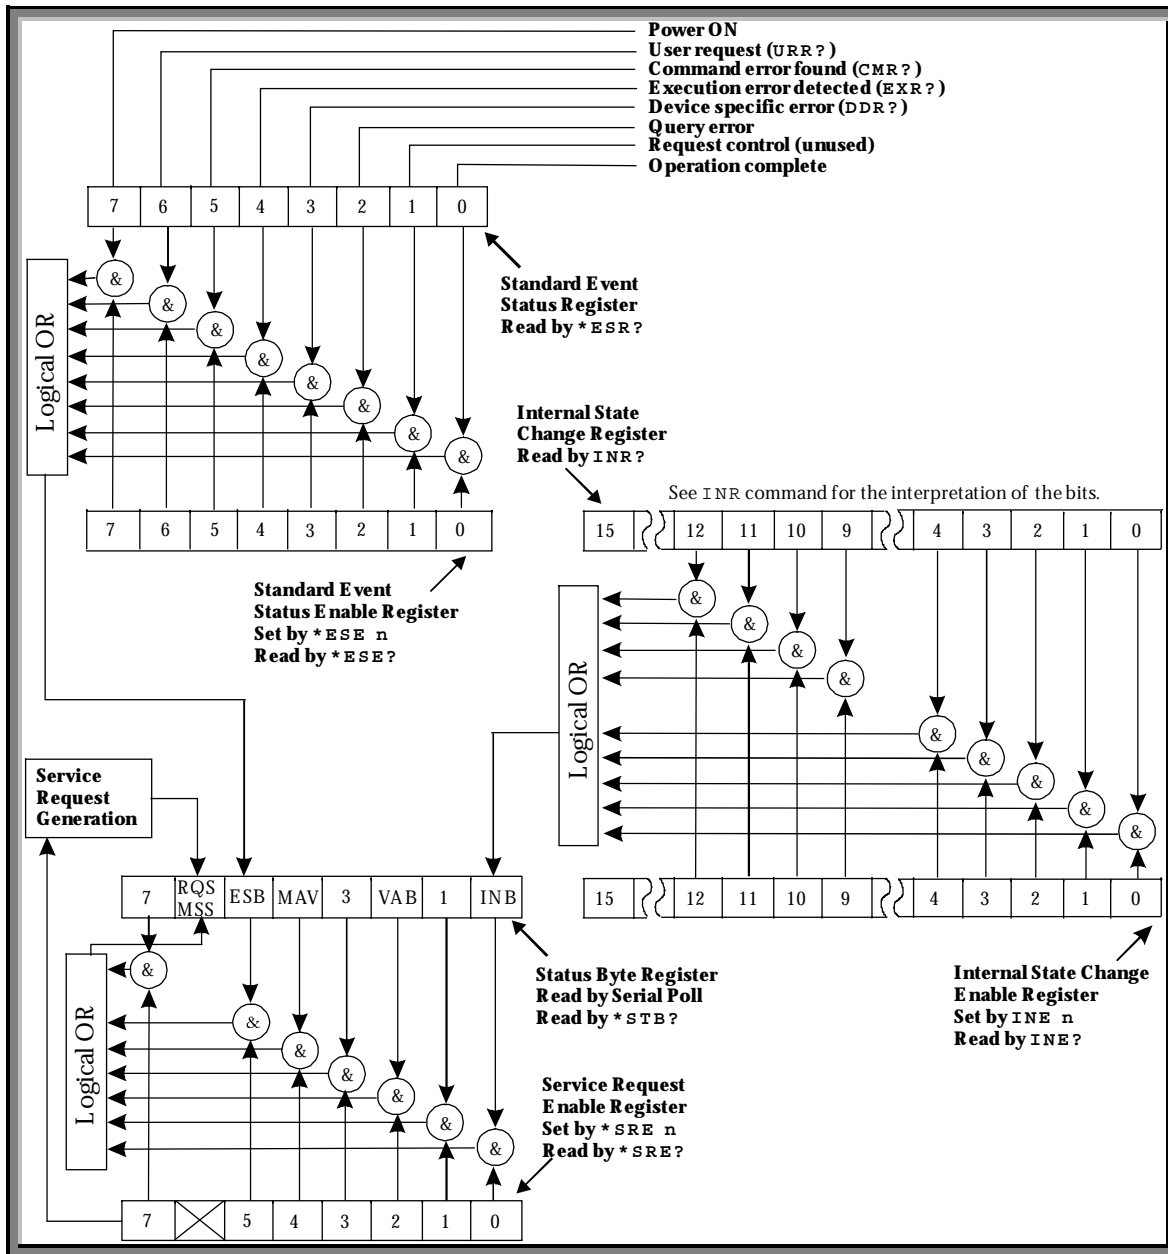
Power ON
User request (URR?)
Command error found (CMR?)
Execution error detected (EXR?)
Device specific error (DDR?)
Query error
Request control (unused)
Operation complete

| 7 | 6 | 5 | 4 | 3 | 2 | 1 | 0 |
|---|---|---|---|---|---|---|---|

Standard Event Status Register Read by *ESR?

Logical OR

& & & & & & & &

| 7 | 6 | 5 | 4 | 3 | 2 | 1 | 0 |
|---|---|---|---|---|---|---|---|

Standard Event Status Enable Register Set by *ESE n Read by *ESE?

Internal State Change Register Read by INR?

See INR command for the interpretation of the bits.

| 15 | 12 | 11 | 10 | 9 | 4 | 3 | 2 | 1 | 0 |
|---|---|---|---|---|---|---|---|---|---|

Logical OR

& & & & & & & & &

| 15 | 12 | 11 | 10 | 9 | 4 | 3 | 2 | 1 | 0 |
|---|---|---|---|---|---|---|---|---|---|

Internal State Change Enable Register Set by INE n Read by INE?

Service Request Generation

| 7 | RQS MSS | ESB | MAV | 3 | VAB | 1 | INB |
|---|---|---|---|---|---|---|---|

Status Byte Register Read by Serial Poll Read by *STB?

Logical OR

& & & & & & &

Service Request Enable Register Set by *SRE n Read by *SRE?

| 7 | | 5 | 4 | 3 | 2 | 1 | 0 |
|---|---|---|---|---|---|---|---|